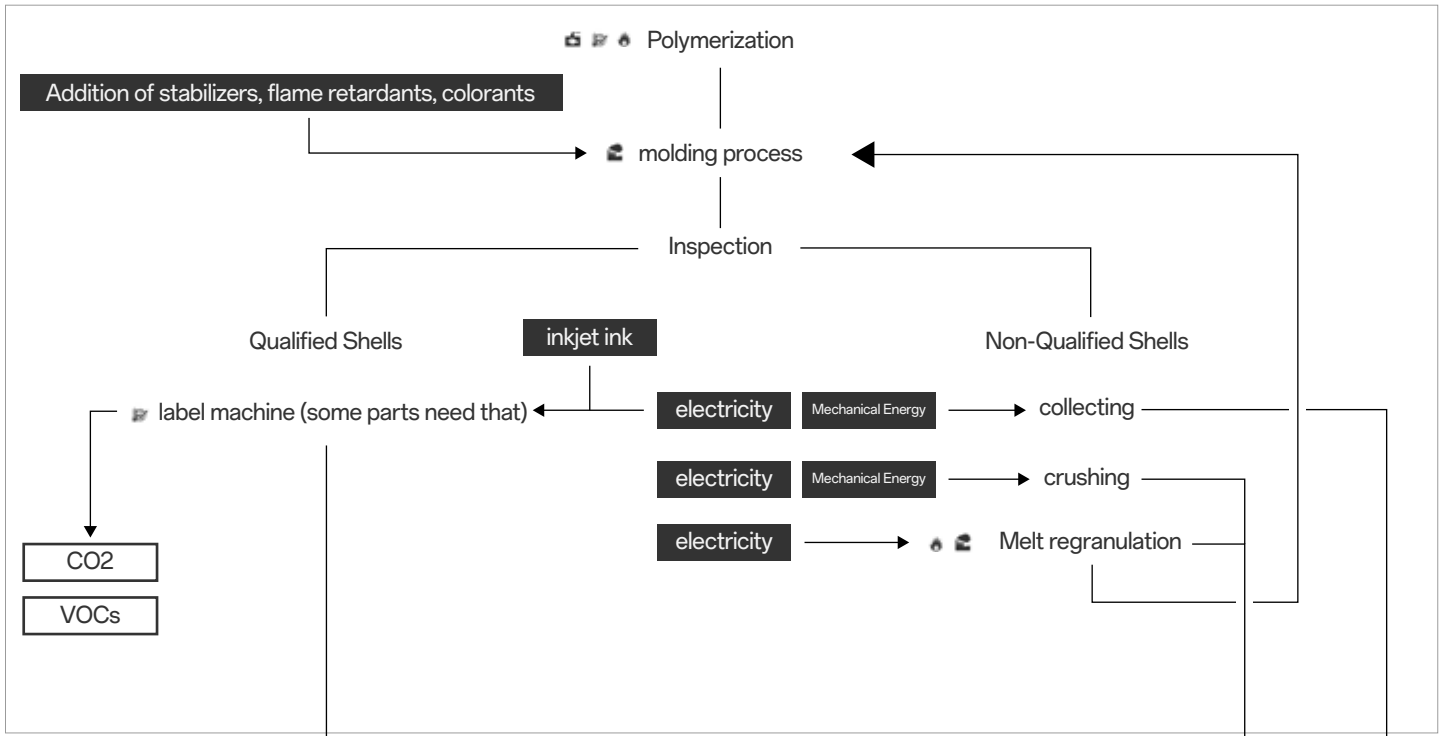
Polymerization

Addition of stabilizers, flame retardants, colorants

molding process

Inspection

Qualified Shells

inkjet ink

Non-Qualified Shells

label machine (some parts need that)

electricity

Mechanical Energy

collecting

electricity

Mechanical Energy

crushing

electricity

Melt regranulation

CO2

VOCs